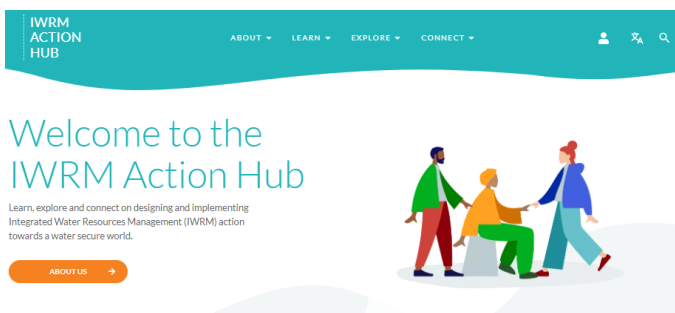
IWRM
ACTION
HUB

ABOUT ▾ LEARN ▾ EXPLORE ▾ CONNECT ▾

Welcome to the IWRM Action Hub

Learn, explore and connect on designing and implementing Integrated Water Resources Management (IWRM) action towards a water secure world.

ABOUT US →